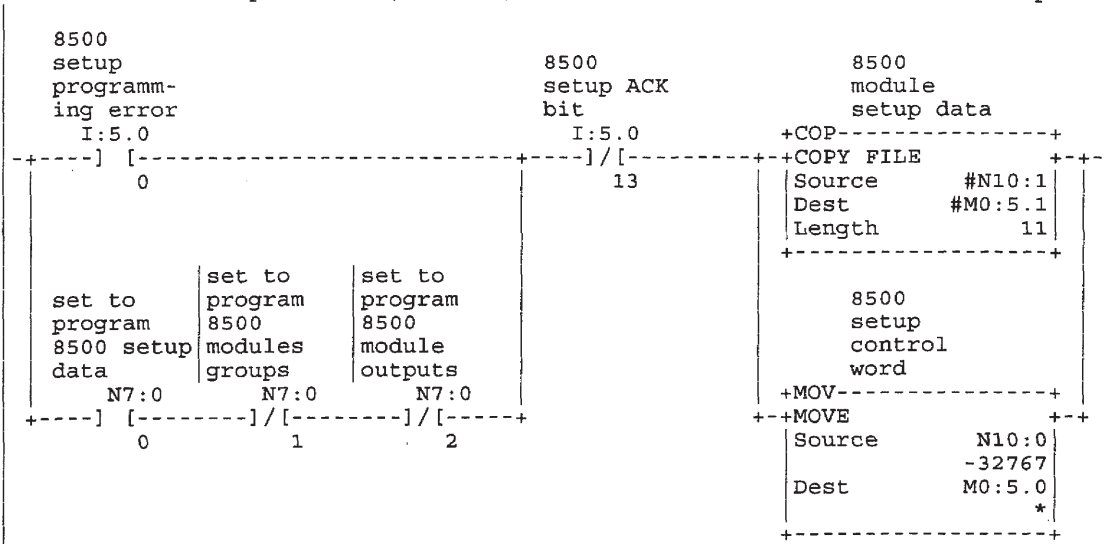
8500 setup programming error I:5.0 0

8500 setup ACK bit I:5.0 13

8500 module setup data

COP
COPY FILE
Source #N10:1
Dest #M0:5.1
Length 11

set to program 8500 setup data N7:0 0

set to program 8500 modules groups N7:0 1

set to program 8500 module outputs N7:0 2

8500 setup control word

MOV
MOVE
Source N10:0
-32767
Dest M0:5.0
*